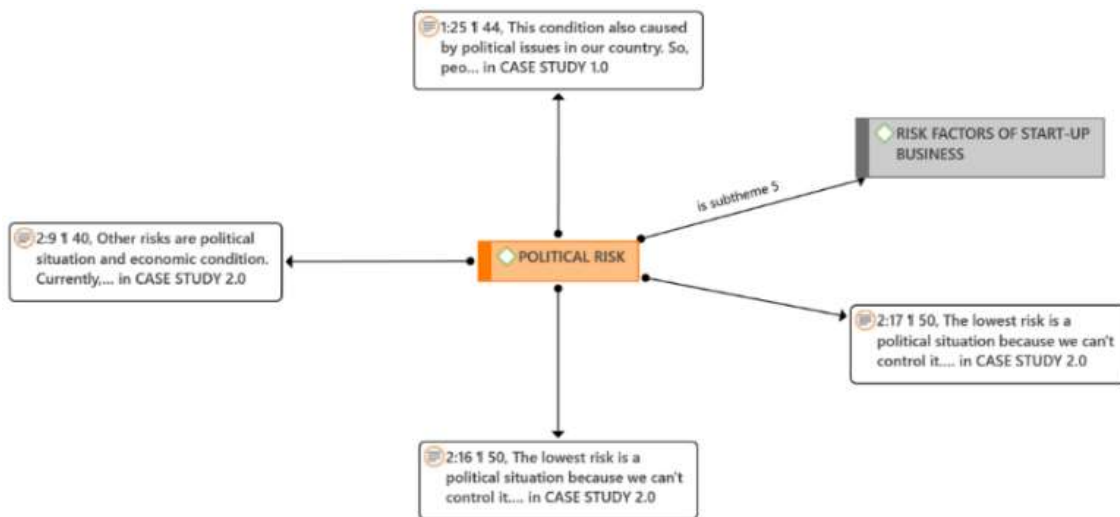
1:25 ¶ 44, This condition also caused by political issues in our country. So, peo... in CASE STUDY 1.0

RISK FACTORS OF START-UP BUSINESS

is subtheme 5

2:9 ¶ 40, Other risks are political situation and economic condition. Currently,... in CASE STUDY 2.0

POLITICAL RISK

2:17 ¶ 50, The lowest risk is a political situation because we can't control it.... in CASE STUDY 2.0

2:16 ¶ 50, The lowest risk is a political situation because we can't control it.... in CASE STUDY 2.0